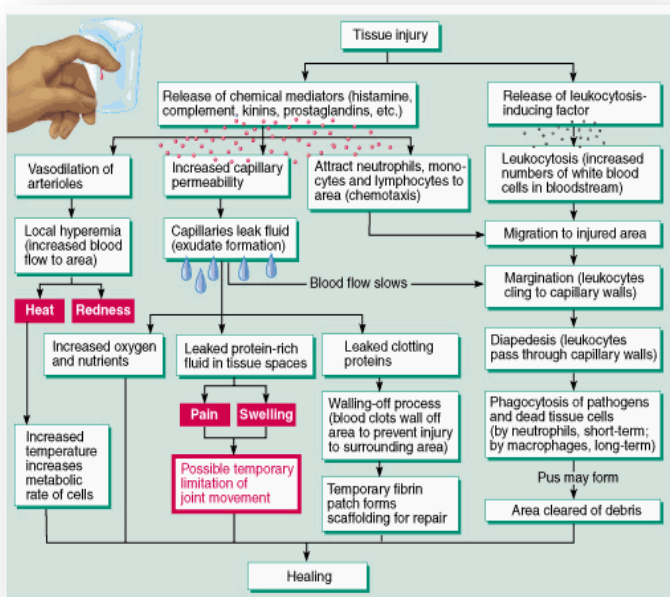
Tissue injury

Release of chemical mediators (histamine, complement, kinins, prostaglandins, etc.)

Release of leukocytosis-inducing factor

Vasodilation of arterioles

Increased capillary permeability

Attract neutrophils, monocytes and lymphocytes to area (chemotaxis)

Leukocytosis (increased numbers of white blood cells in bloodstream)

Local hyperemia (increased blood flow to area)

Capillaries leak fluid (exudate formation)

Migration to injured area

Blood flow slows

Margination (leukocytes cling to capillary walls)

Heat

Redness

Increased oxygen and nutrients

Leaked protein-rich fluid in tissue spaces

Leaked clotting proteins

Diapedesis (leukocytes pass through capillary walls)

Pain

Swelling

Walling-off process (blood clots wall off area to prevent injury to surrounding area)

Phagocytosis of pathogens and dead tissue cells (by neutrophils, short-term; by macrophages, long-term)

Increased temperature increases metabolic rate of cells

Possible temporary limitation of joint movement

Pus may form

Temporary fibrin patch forms scaffolding for repair

Area cleared of debris

Healing